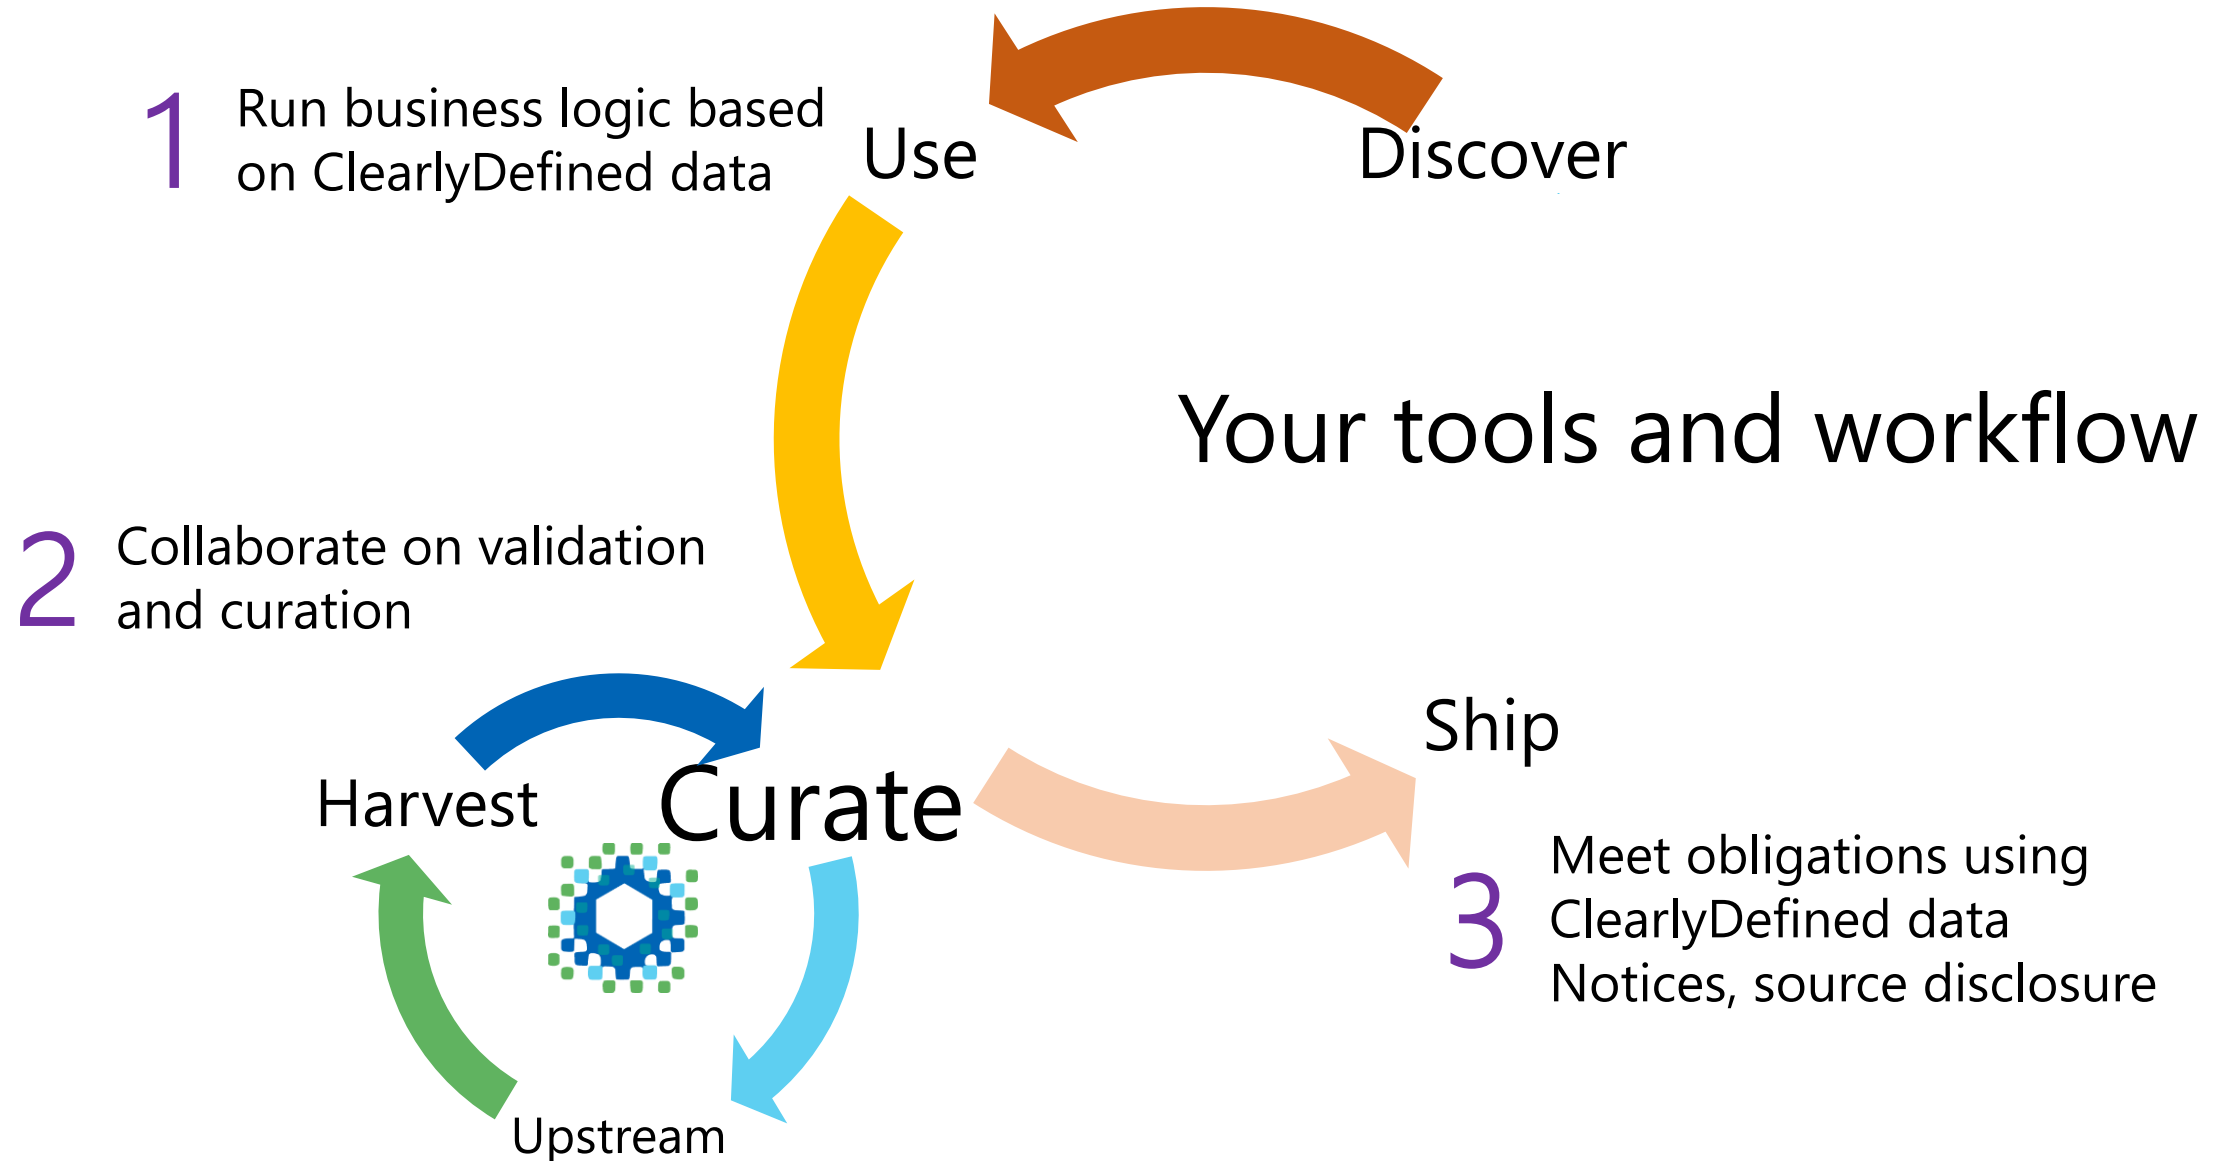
1 Run business logic based on ClearlyDefined data

Use

Discover

Your tools and workflow

2 Collaborate on validation and curation

Harvest

Curate

Ship

3 Meet obligations using ClearlyDefined data
Notices, source disclosure

Upstream